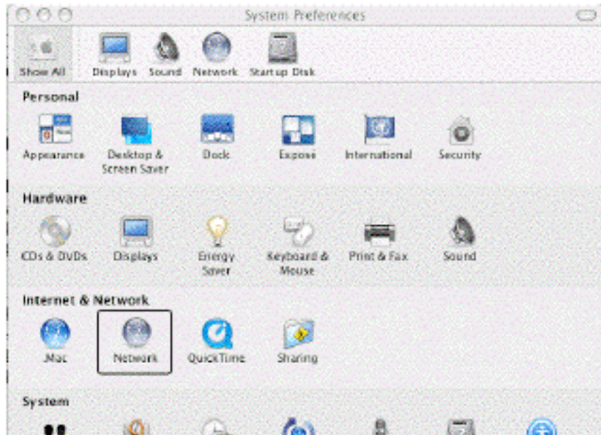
System Preferences

Show All Displays Sound Network Startup Disk

Personal

Appearance Desktop & Screen Saver Dock Exposé International Security

Hardware

CDs & DVDs Displays Energy Saver Keyboard & Mouse Print & Fax Sound

Internet & Network

.Mac Network QuickTime Sharing

System